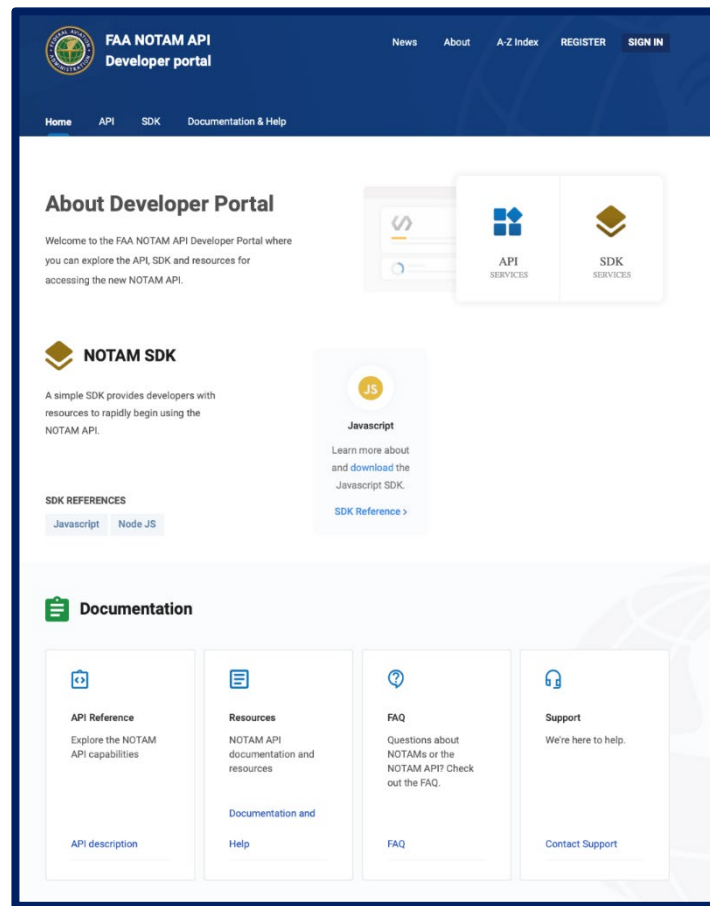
FAA NOTAM API
Developer portal

News About A-Z Index REGISTER SIGN IN

Home API SDK Documentation & Help

About Developer Portal

Welcome to the FAA NOTAM API Developer Portal where you can explore the API, SDK and resources for accessing the new NOTAM API.

API
SERVICES

SDK
SERVICES

NOTAM SDK

A simple SDK provides developers with resources to rapidly begin using the NOTAM API.

JS
Javascript
Learn more about and download the Javascript SDK.
SDK Reference >

SDK REFERENCES
Javascript Node JS

Documentation

API Reference
Explore the NOTAM API capabilities
API description

Resources
NOTAM API documentation and resources
Documentation and Help

FAQ
Questions about NOTAMs or the NOTAM API? Check out the FAQ.
FAQ

Support
We're here to help.
Contact Support